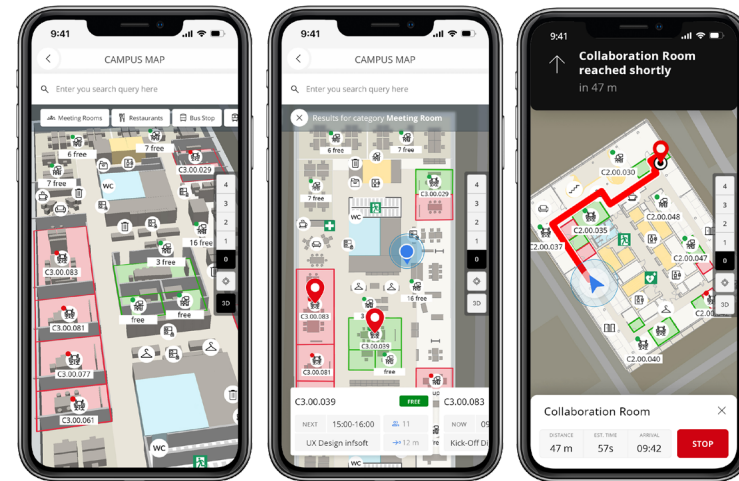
9:41

CAMPUS MAP

Enter you search query here

Meeting Rooms | Restaurants | Bus Stop

6 free
7 free
7 free
C3.00.029
WC
16 free
3 free
C3.00.083
C3.00.081
free
free
C3.00.077
C3.00.061
WC

4
3
2
1
0
3D

9:41

CAMPUS MAP

Enter you search query here

Results for category Meeting Room

6 free
7 free
C3.00.029
7 free
WC
16 free
C3.00.083
C3.00.039
C3.00.081
free

4
3
2
1
0
3D

C3.00.039 FREE
NEXT 15:00-16:00
UX Design infsoft
11
12 m

C3.00.083
NOW
Kick-Off Di

9:41

Collaboration Room reached shortly
in 47 m

C2.00.030
C2.00.048
C2.00.037
C2.00.035
C2.00.047
C2.00.040

4
3
2
1
0
3D

Collaboration Room

DISTANCE 47 m
EST. TIME 57s
ARRIVAL 09:42
STOP